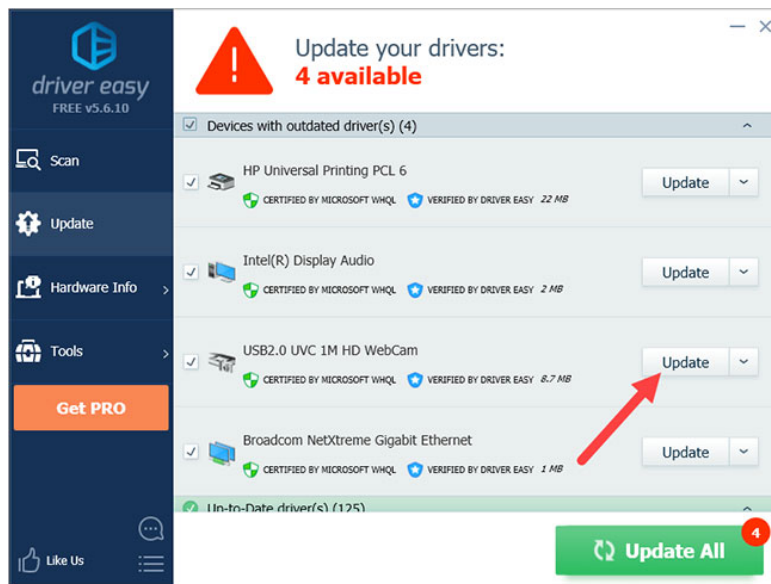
driver easy
FREE v5.6.10

Scan

Update

Hardware Info

Tools

Get PRO

Like Us

Update your drivers:
4 available

Devices with outdated driver(s) (4)

HP Universal Printing PCL 6
CERTIFIED BY MICROSOFT WHQL VERIFIED BY DRIVER EASY 22 MB
Update

Intel(R) Display Audio
CERTIFIED BY MICROSOFT WHQL VERIFIED BY DRIVER EASY 2 MB
Update

USB2.0 UVC 1M HD WebCam
CERTIFIED BY MICROSOFT WHQL VERIFIED BY DRIVER EASY 8.7 MB
Update

Broadcom NetXtreme Gigabit Ethernet
CERTIFIED BY MICROSOFT WHQL VERIFIED BY DRIVER EASY 1 MB
Update

Up-to-Date driver(s) (125)

Update All
4